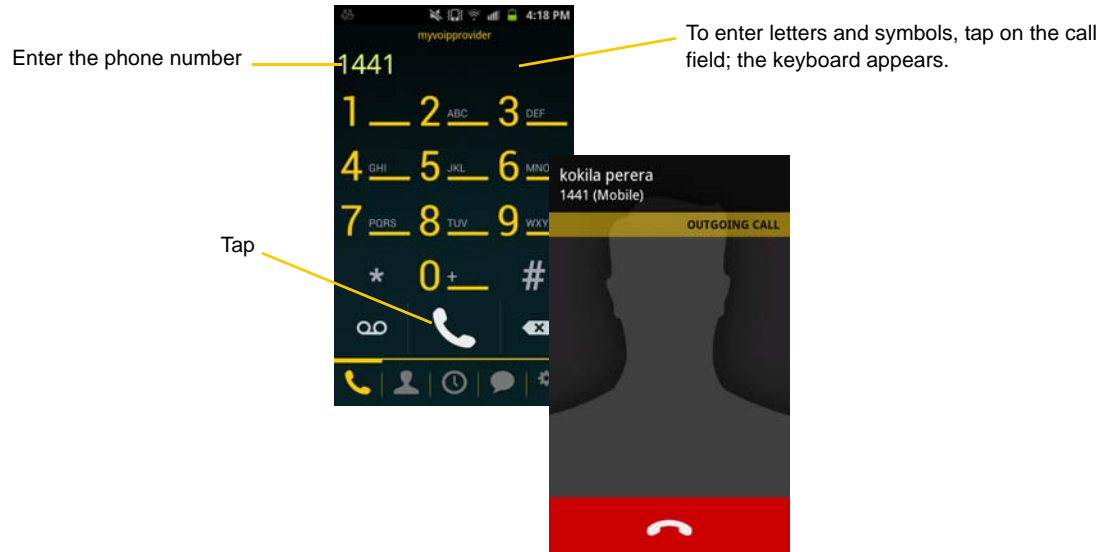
Enter the phone number

4:18 PM
myvoipprovider
1441
1 2 ABC 3 DEF
4 GHI 5 JKL 6 MNO
7 PQRS 8 TUV 9 WXY
* 0 + #

To enter letters and symbols, tap on the call field; the keyboard appears.

Tap

kokila perera
1441 (Mobile)
OUTGOING CALL